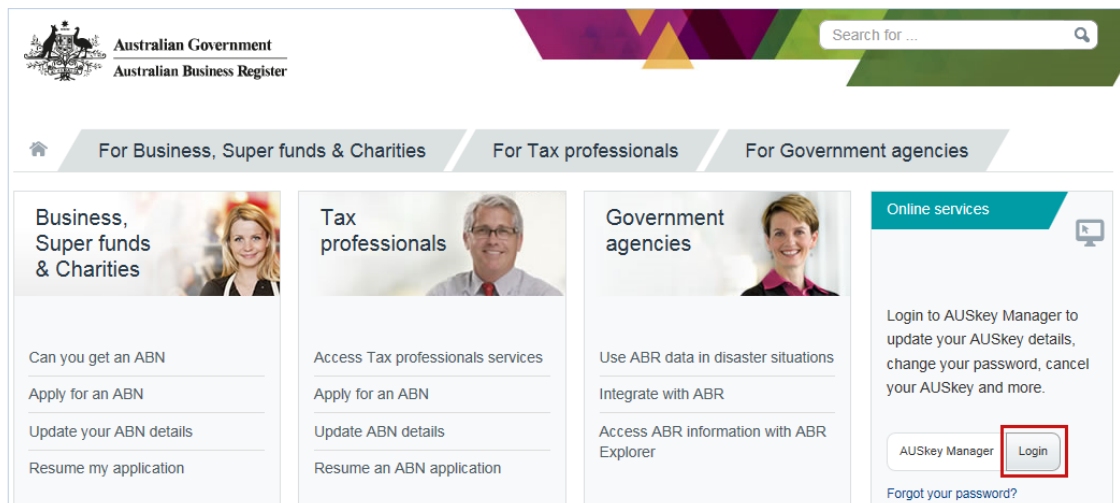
Australian Government
Australian Business Register

Search for ...

For Business, Super funds & Charities
For Tax professionals
For Government agencies

Business, Super funds & Charities

Can you get an ABN
Apply for an ABN
Update your ABN details
Resume my application

Tax professionals

Access Tax professionals services
Apply for an ABN
Update ABN details
Resume an ABN application

Government agencies

Use ABR data in disaster situations
Integrate with ABR
Access ABR information with ABR Explorer

Online services

Login to AUSkey Manager to update your AUSkey details, change your password, cancel your AUSkey and more.

AUSkey Manager
Login

Forgot your password?